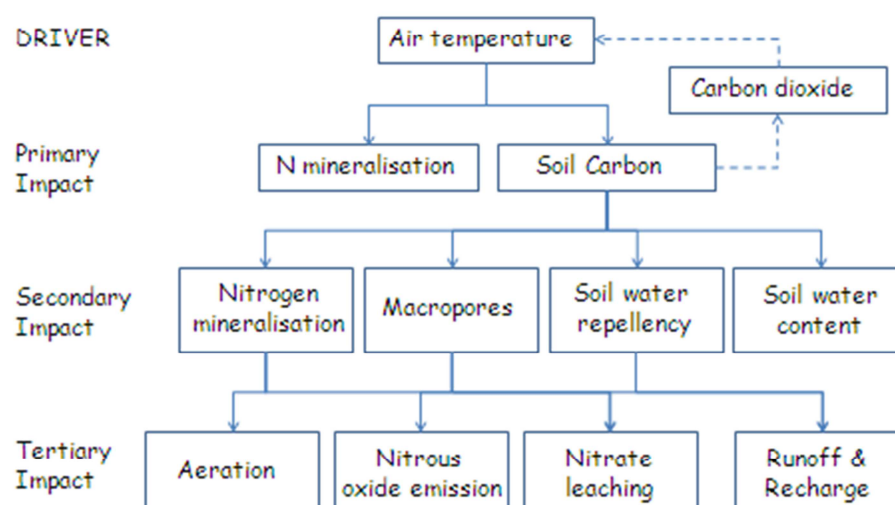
DRIVER

Air temperature

Carbon dioxide

Primary Impact

N mineralisation

Soil Carbon

Secondary Impact

Nitrogen mineralisation

Macropores

Soil water repellency

Soil water content

Tertiary Impact

Aeration

Nitrous oxide emission

Nitrate leaching

Runoff & Recharge